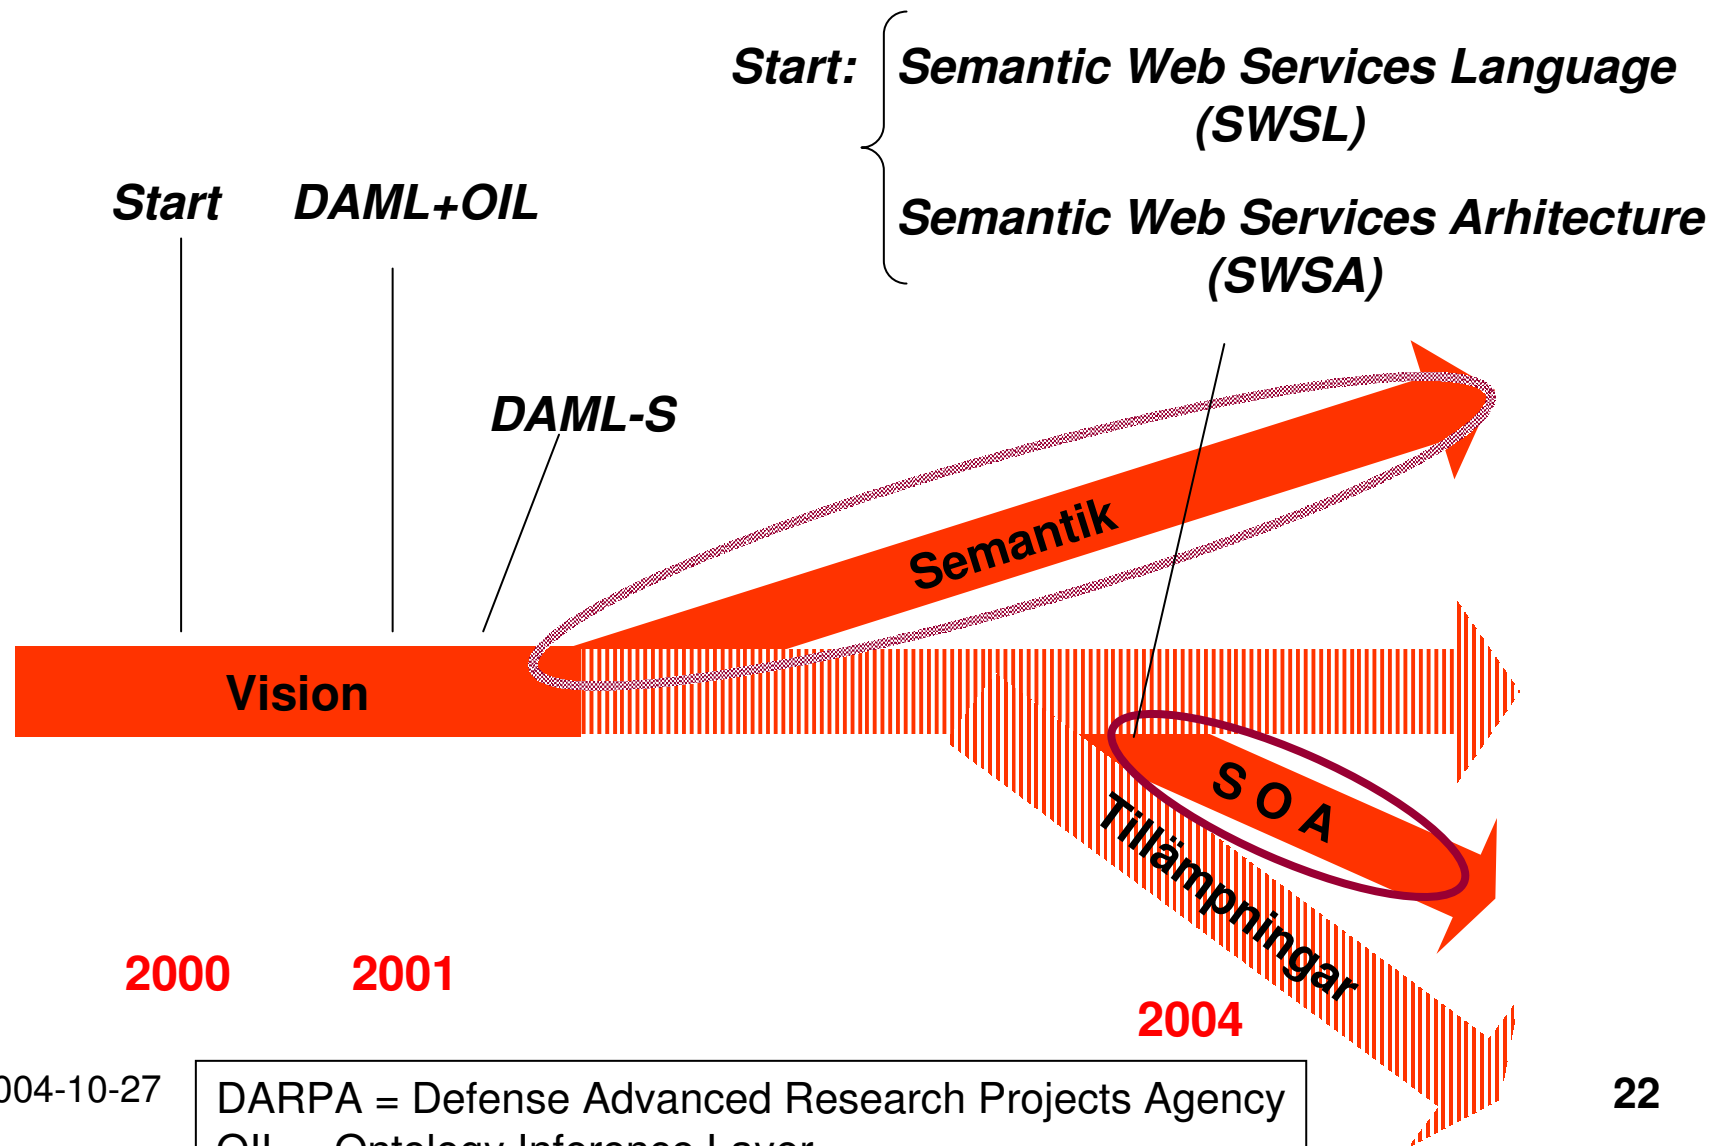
Start: Semantic Web Services Language (SWSL)

Semantic Web Services Arhitecture (SWSA)

Start

DAML+OIL

DAML-S

Semantik

Vision

S O A

Tillämpningar

2000

2001

2004

004-10-27

DARPA = Defense Advanced Research Projects Agency
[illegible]

22